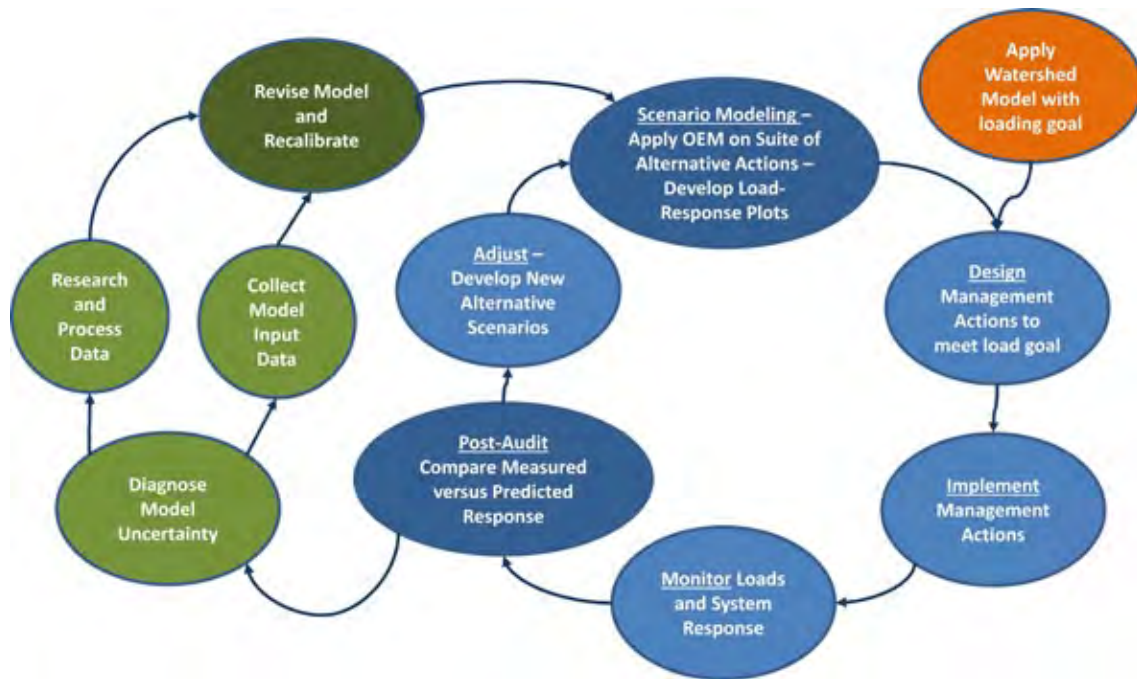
Revise Model and Recalibrate

Scenario Modeling – Apply OEM on Suite of Alternative Actions – Develop Load-Response Plots

Apply Watershed Model with loading goal

Research and Process Data

Collect Model Input Data

Adjust – Develop New Alternative Scenarios

Design Management Actions to meet load goal

Diagnose Model Uncertainty

Post-Audit Compare Measured versus Predicted Response

Implement Management Actions

Monitor Loads and System Response